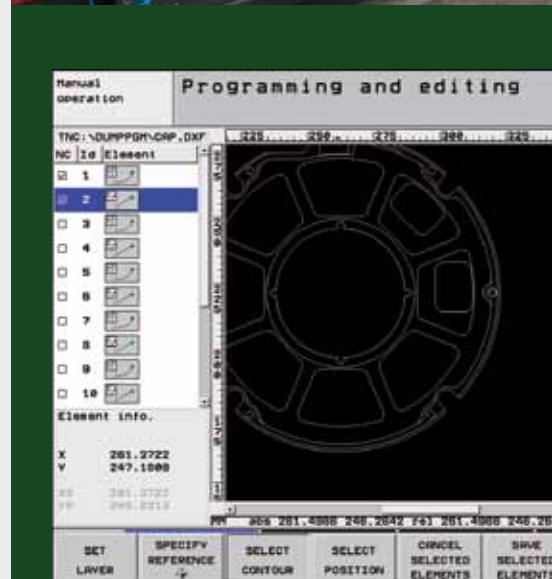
Manual operation

Programming and editing

TNC:\DUMPPGM\CAP.DXF

| NC | Id | Element |
|---|---|---|
| ☑ | 1 | |
| ☑ | 2 | |
| ☐ | 3 | |
| ☐ | 4 | |
| ☐ | 5 | |
| ☐ | 6 | |
| ☐ | 7 | |
| ☐ | 8 | |
| ☐ | 9 | |
| ☐ | 10 | |

Element info.

X 261.3722
Y 247.1088

XE 261.3722
YE 246.2213

225 250 275 300 325

MM abs 281.4988 246.2842 rel 281.4988 246.28

SET LAYER

SPECIFY REFERENCE

SELECT CONTOUR

SELECT POSITION

CANCEL SELECTED ELEMENTS

SAVE SELECTED ELEMENTS